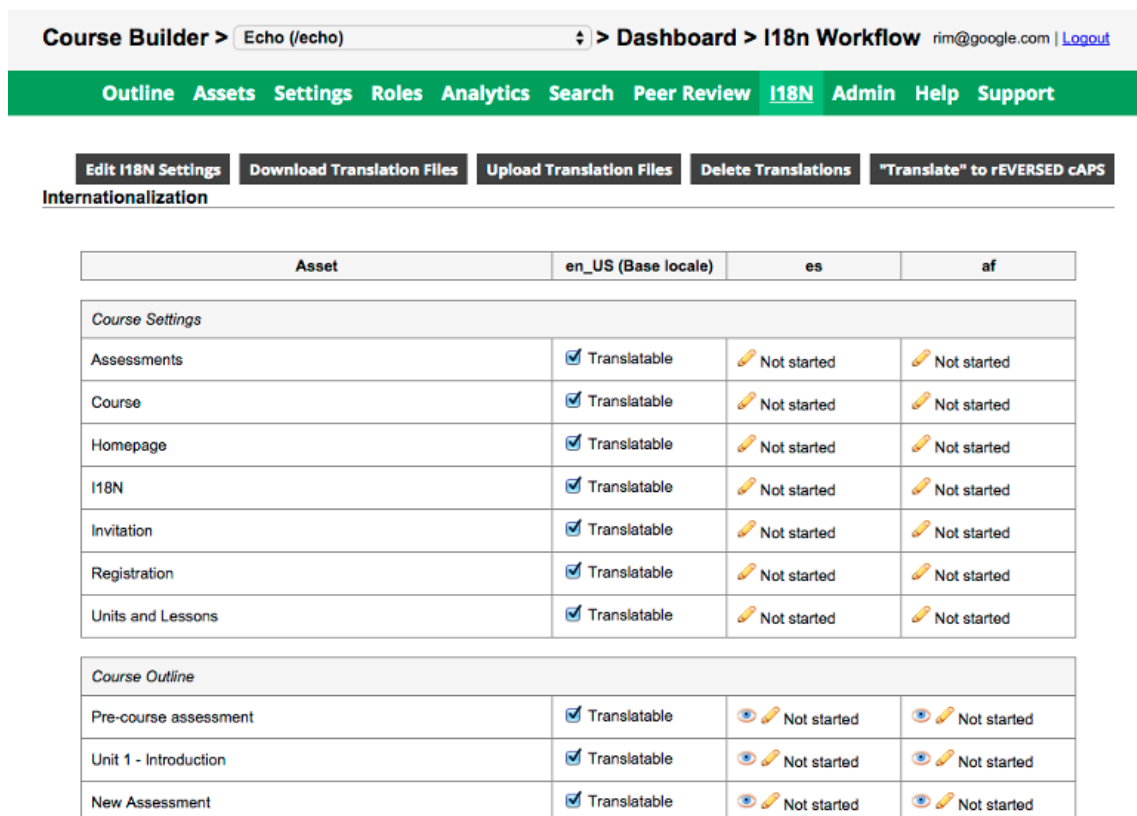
Course Builder > Echo (/echo) > Dashboard > I18n Workflow rim@google.com | Logout

Outline Assets Settings Roles Analytics Search Peer Review I18N Admin Help Support

Edit I18N Settings Download Translation Files Upload Translation Files Delete Translations "Translate" to rEVERSED cAPS

Internationalization

| Asset | en_US (Base locale) | es | af |
|---|---|---|---|

| Course Settings | | | |
|---|---|---|---|
| Assessments | Translatable | Not started | Not started |
| Course | Translatable | Not started | Not started |
| Homepage | Translatable | Not started | Not started |
| I18N | Translatable | Not started | Not started |
| Invitation | Translatable | Not started | Not started |
| Registration | Translatable | Not started | Not started |
| Units and Lessons | Translatable | Not started | Not started |

| Course Outline | | | |
|---|---|---|---|
| Pre-course assessment | Translatable | Not started | Not started |
| Unit 1 - Introduction | Translatable | Not started | Not started |
| New Assessment | Translatable | Not started | Not started |